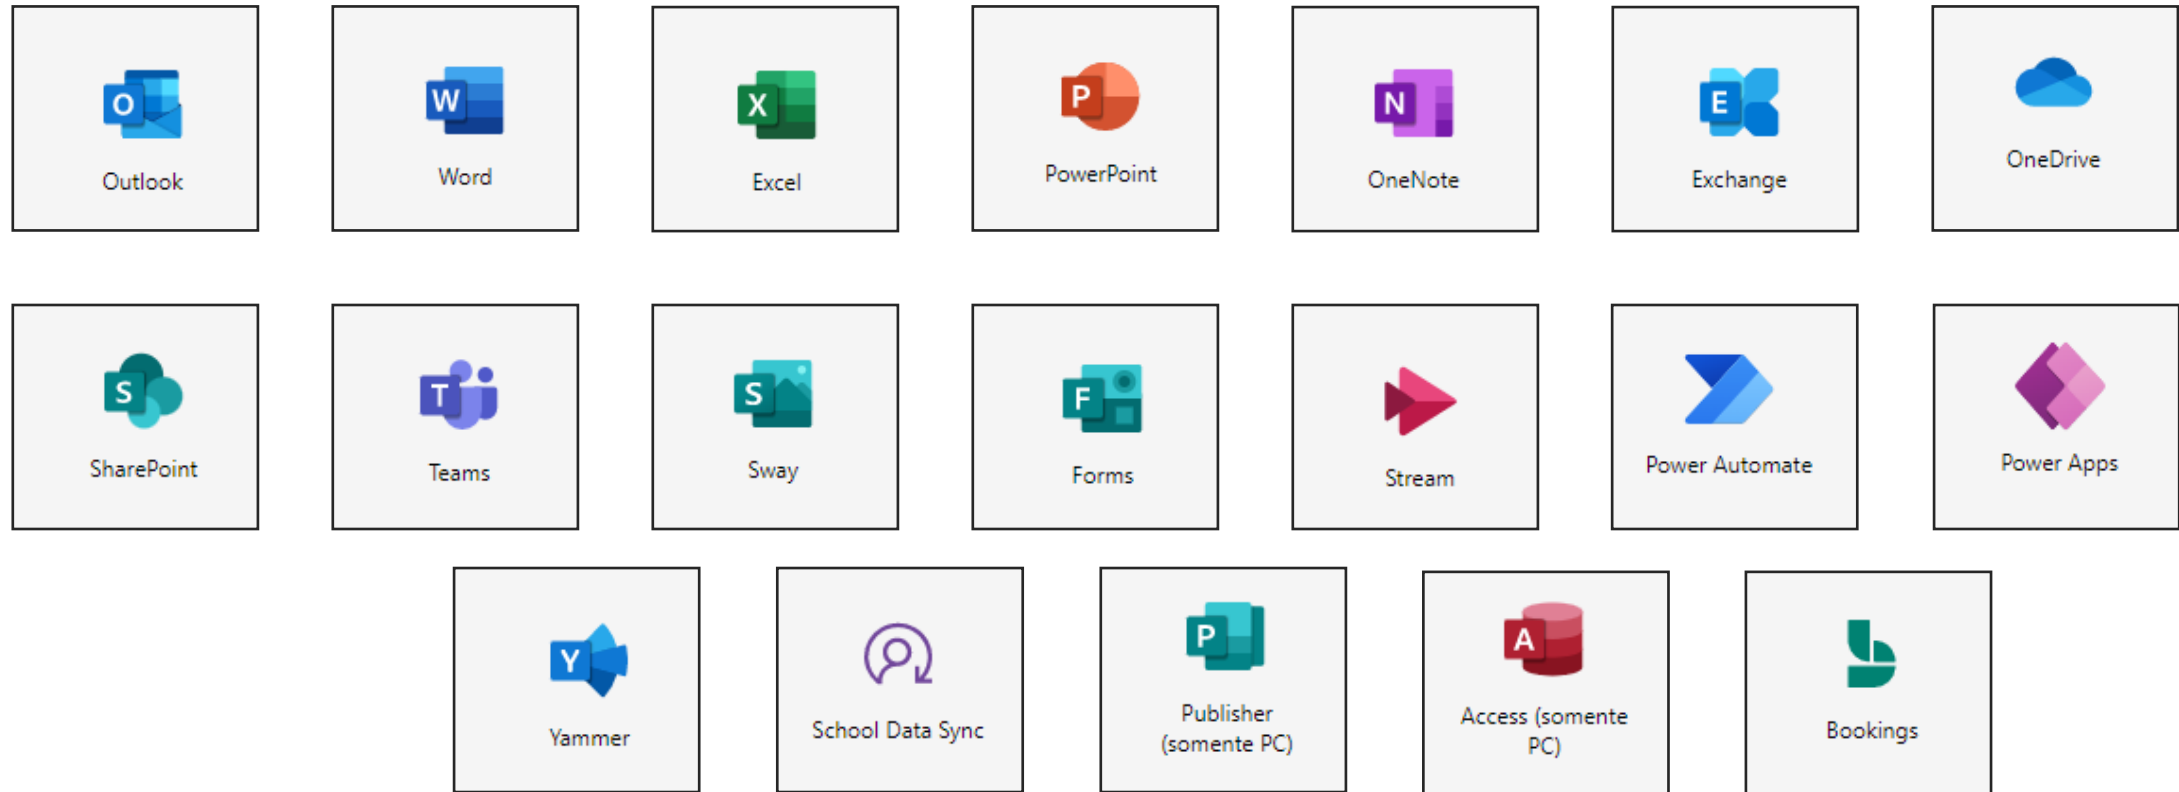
Outlook

Word

Excel

PowerPoint

OneNote

Exchange

OneDrive

SharePoint

Teams

Sway

Forms

Stream

Power Automate

Power Apps

Yammer

School Data Sync

Publisher (somente PC)

Access (somente PC)

Bookings